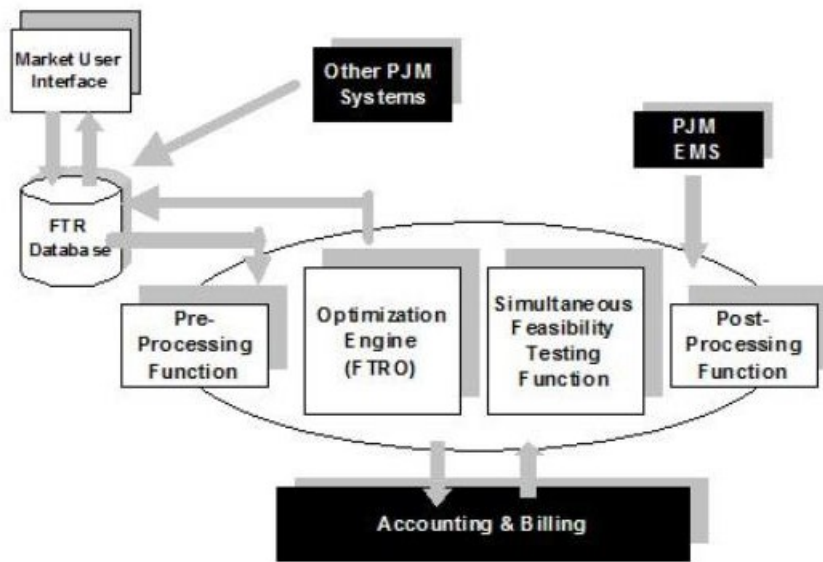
Market User Interface

Other PJM Systems

PJM EMS

FTR Database

Pre-Processing Function

Optimization Engine (FTRO)

Simultaneous Feasibility Testing Function

Post-Processing Function

Accounting & Billing